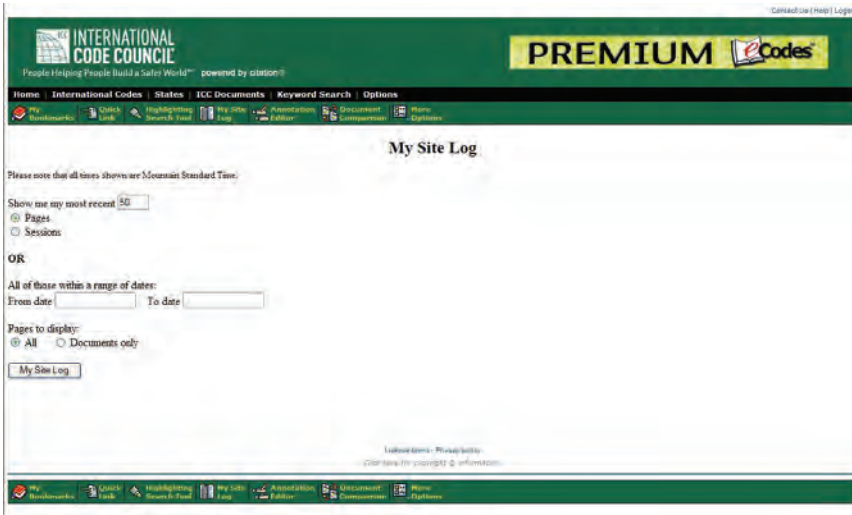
Contact Us | Help | Logo

ICC INTERNATIONAL CODE COUNCIL

People Helping People Build a Safer World™ powered by citation®

PREMIUM eCodes

Home | International Codes | States | ICC Documents | Keyword Search | Options

My Bookmarks | Quick Link | Highlighting Search Tool | My Site Log | Annotation Editor | Document Comparison | More Options

My Site Log

Please note that all times shown are Mountain Standard Time.

Show me my most recent 50
Pages
Sessions

OR

All of those within a range of dates:
From date To date

Pages to display:
All Documents only

My Site Log

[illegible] - Privacy policy
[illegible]

My Bookmarks | Quick Link | Highlighting Search Tool | My Site Log | Annotation Editor | Document Comparison | More Options